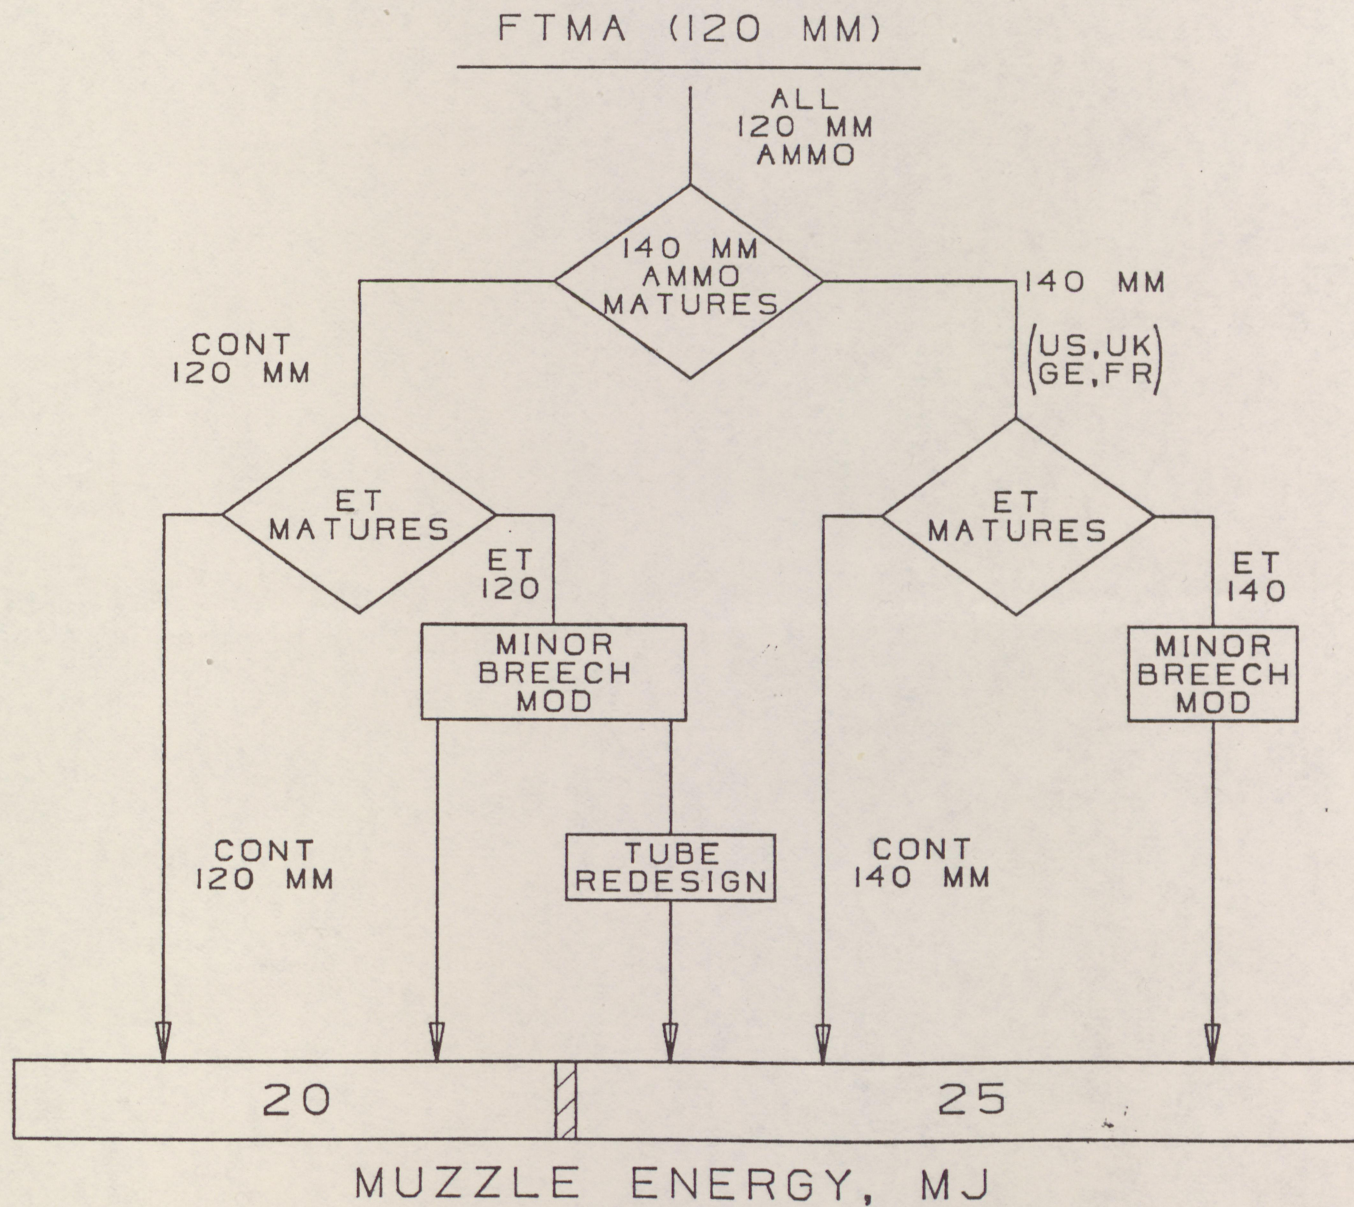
FTMA (120 MM)

ALL 120 MM AMMO

140 MM AMMO MATURES

CONT 120 MM

140 MM (US,UK GE,FR)

ET MATURES

ET 120

ET MATURES

ET 140

MINOR BREECH MOD

MINOR BREECH MOD

CONT 120 MM

TUBE REDESIGN

CONT 140 MM

20

25

MUZZLE ENERGY, MJ